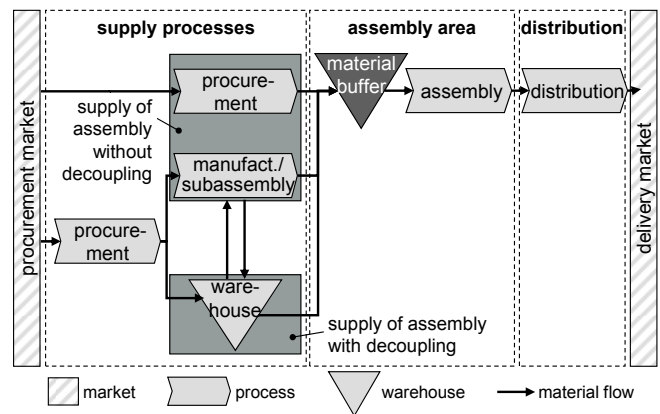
supply processes

assembly area

distribution

procurement market

procurement

supply of assembly without decoupling

manufact./ subassembly

procurement

warehouse

supply of assembly with decoupling

material buffer

assembly

distribution

delivery market

market

process

warehouse

material flow